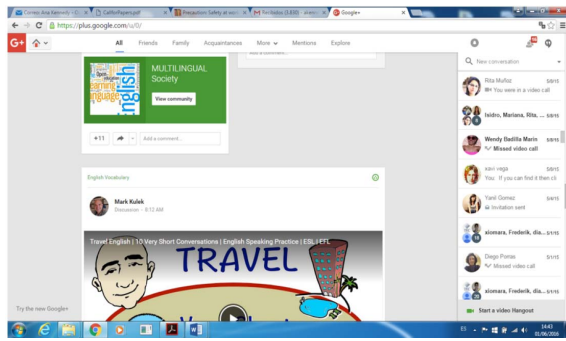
Correo: Ana Kennedy | CelticPapers.pdf | Precaution: Safety at sea | Recibidos (3,832) | Google+

https://plus.google.com/u/0/

G+

All Friends Family Acquaintances More Mentions Explore

MULTILINGUAL Society

View community

+11

Add a comment...

English Vocabulary

Mark Kulek
Discussion - 8:12 AM

Travel English | 10 Very Short Conversations | English Speaking Practice | ESL | EFL

TRAVEL

Try the new Google+

New conversation

Rita Muñoz 5/8/15
You were in a video call

Isidro, Mariana, Rita, ... 5/8/15

Wendy Badilla Marin 5/8/15
Missed video call

xavi vaga 5/6/15
You: If you can find it then cl

Yanil Gomez 5/4/15
Invitation sent

xiomara, Frederik, dia... 5/1/15

Diego Porras 5/1/15
Missed video call

xiomara, Frederik, dia... 5/1/15

Start a video Hangout

ES 14:43 01/06/2016